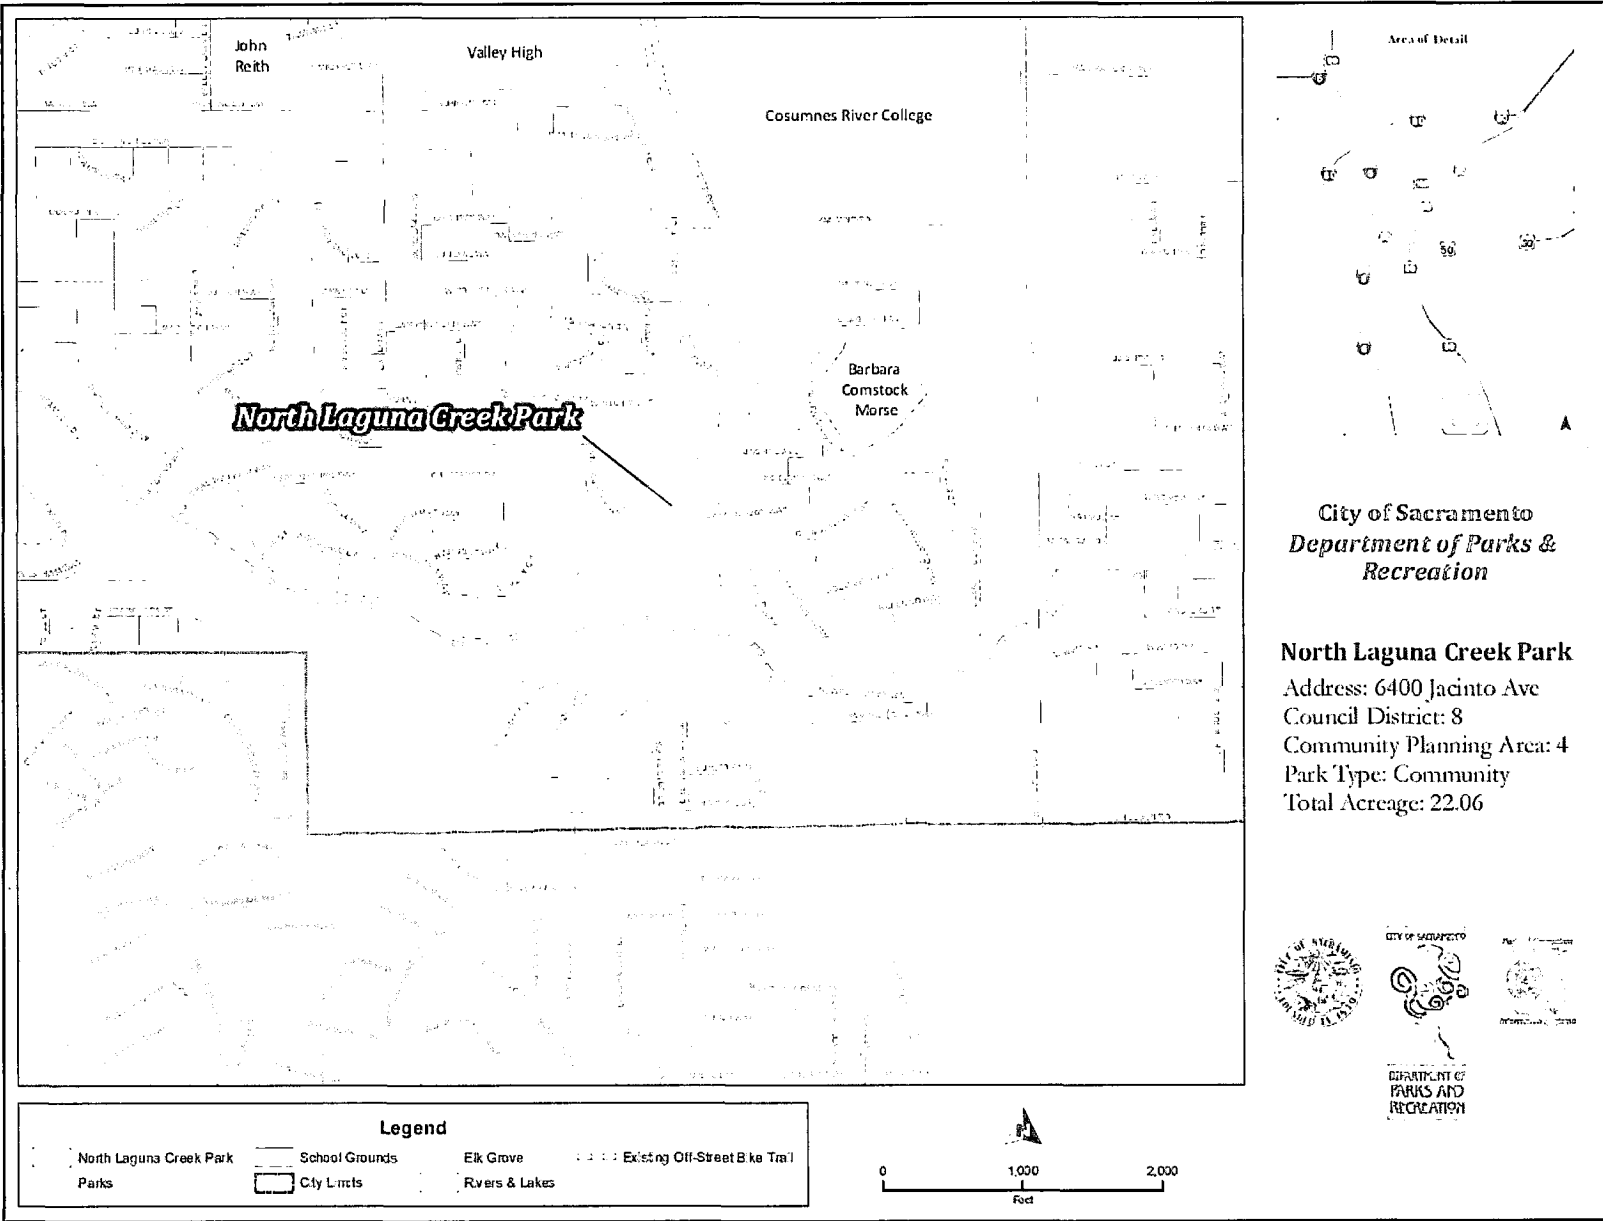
John Reith

Valley High

Cosumnes River College

Barbara Comstock Morse

North Laguna Creek Park

Area of Detail

City of Sacramento
Department of Parks & Recreation

North Laguna Creek Park
Address: 6400 Jacinto Ave
Council District: 8
Community Planning Area: 4
Park Type: Community
Total Acreage: 22.06

CITY OF SACRAMENTO

DEPARTMENT OF PARKS AND RECREATION

Legend

North Laguna Creek Park
Parks
School Grounds
City Limits
Elk Grove
Rivers & Lakes
Existing Off-Street Bike Trail

0
1,000
2,000
Feet